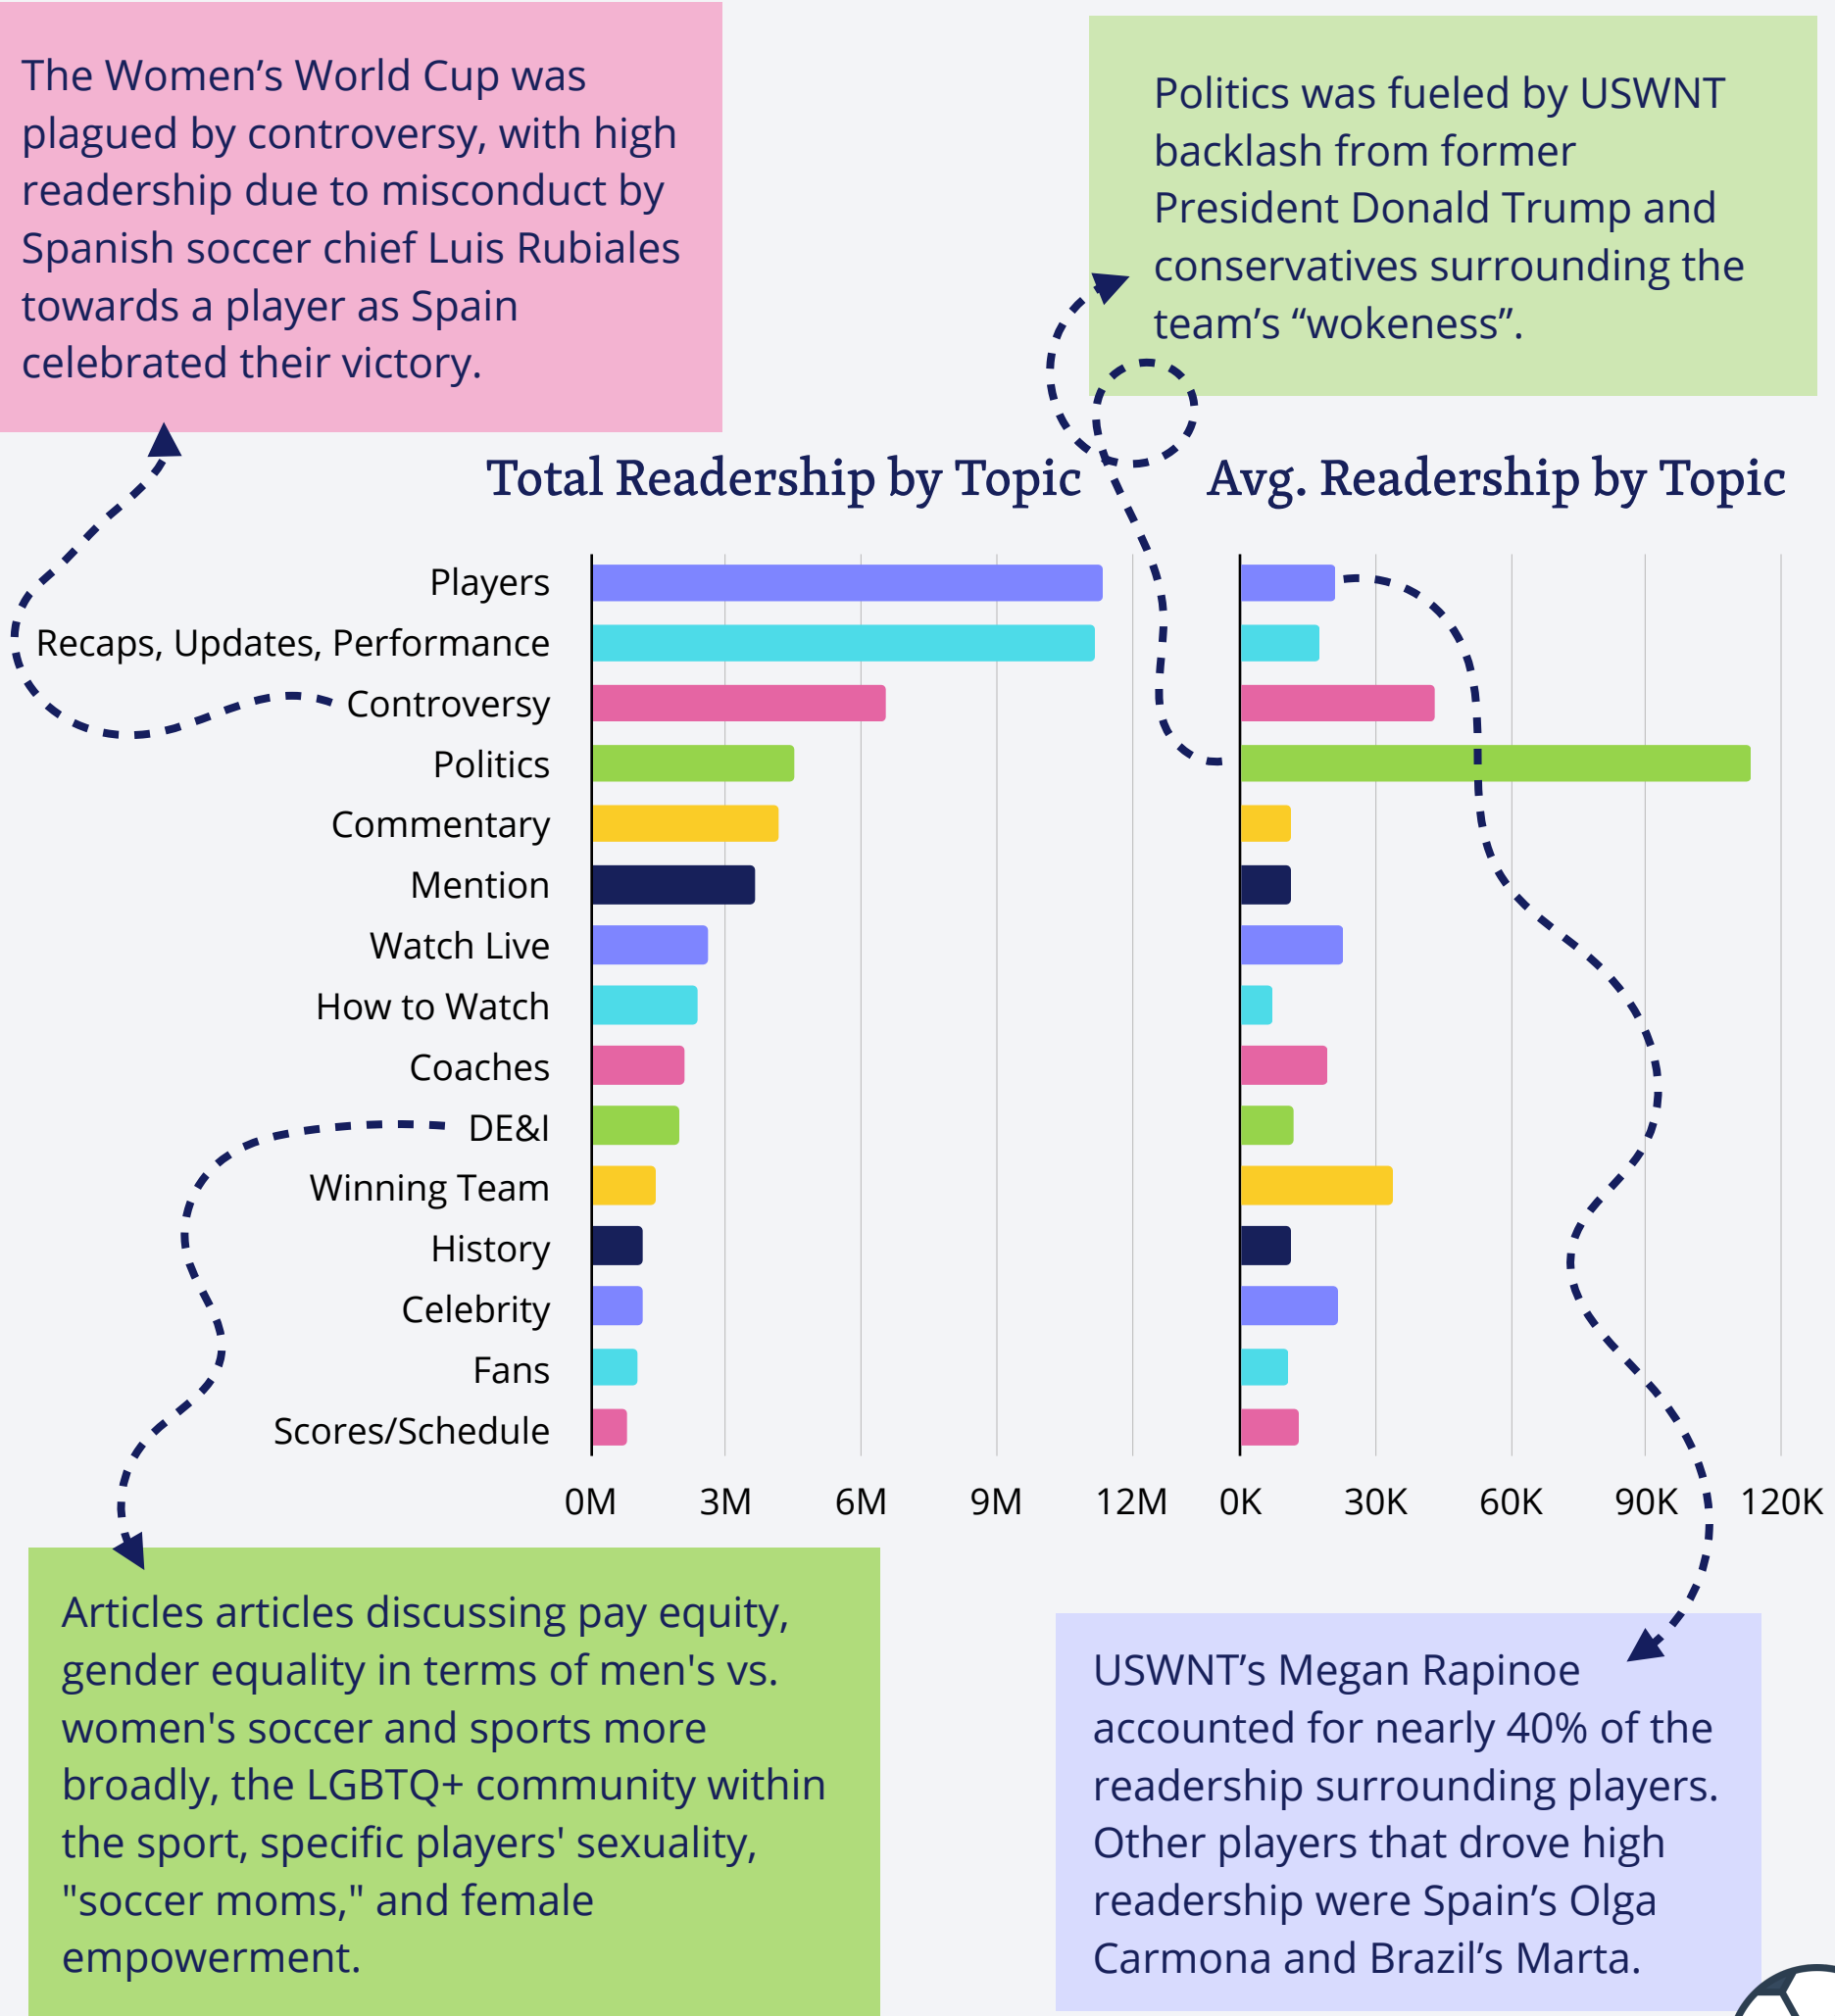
The Women's World Cup was plagued by controversy, with high readership due to misconduct by Spanish soccer chief Luis Rubiales towards a player as Spain celebrated their victory.

Politics was fueled by USWNT backlash from former President Donald Trump and conservatives surrounding the team's "wokeness".

Total Readership by Topic

Avg. Readership by Topic

Players
Recaps, Updates, Performance
Controversy
Politics
Commentary
Mention
Watch Live
How to Watch
Coaches
DE&I
Winning Team
History
Celebrity
Fans
Scores/Schedule

0M 3M 6M 9M 12M

0K 30K 60K 90K 120K

Articles articles discussing pay equity, gender equality in terms of men's vs. women's soccer and sports more broadly, the LGBTQ+ community within the sport, specific players' sexuality, "soccer moms," and female empowerment.

USWNT's Megan Rapinoe accounted for nearly 40% of the readership surrounding players. Other players that drove high readership were Spain's Olga Carmona and Brazil's Marta.